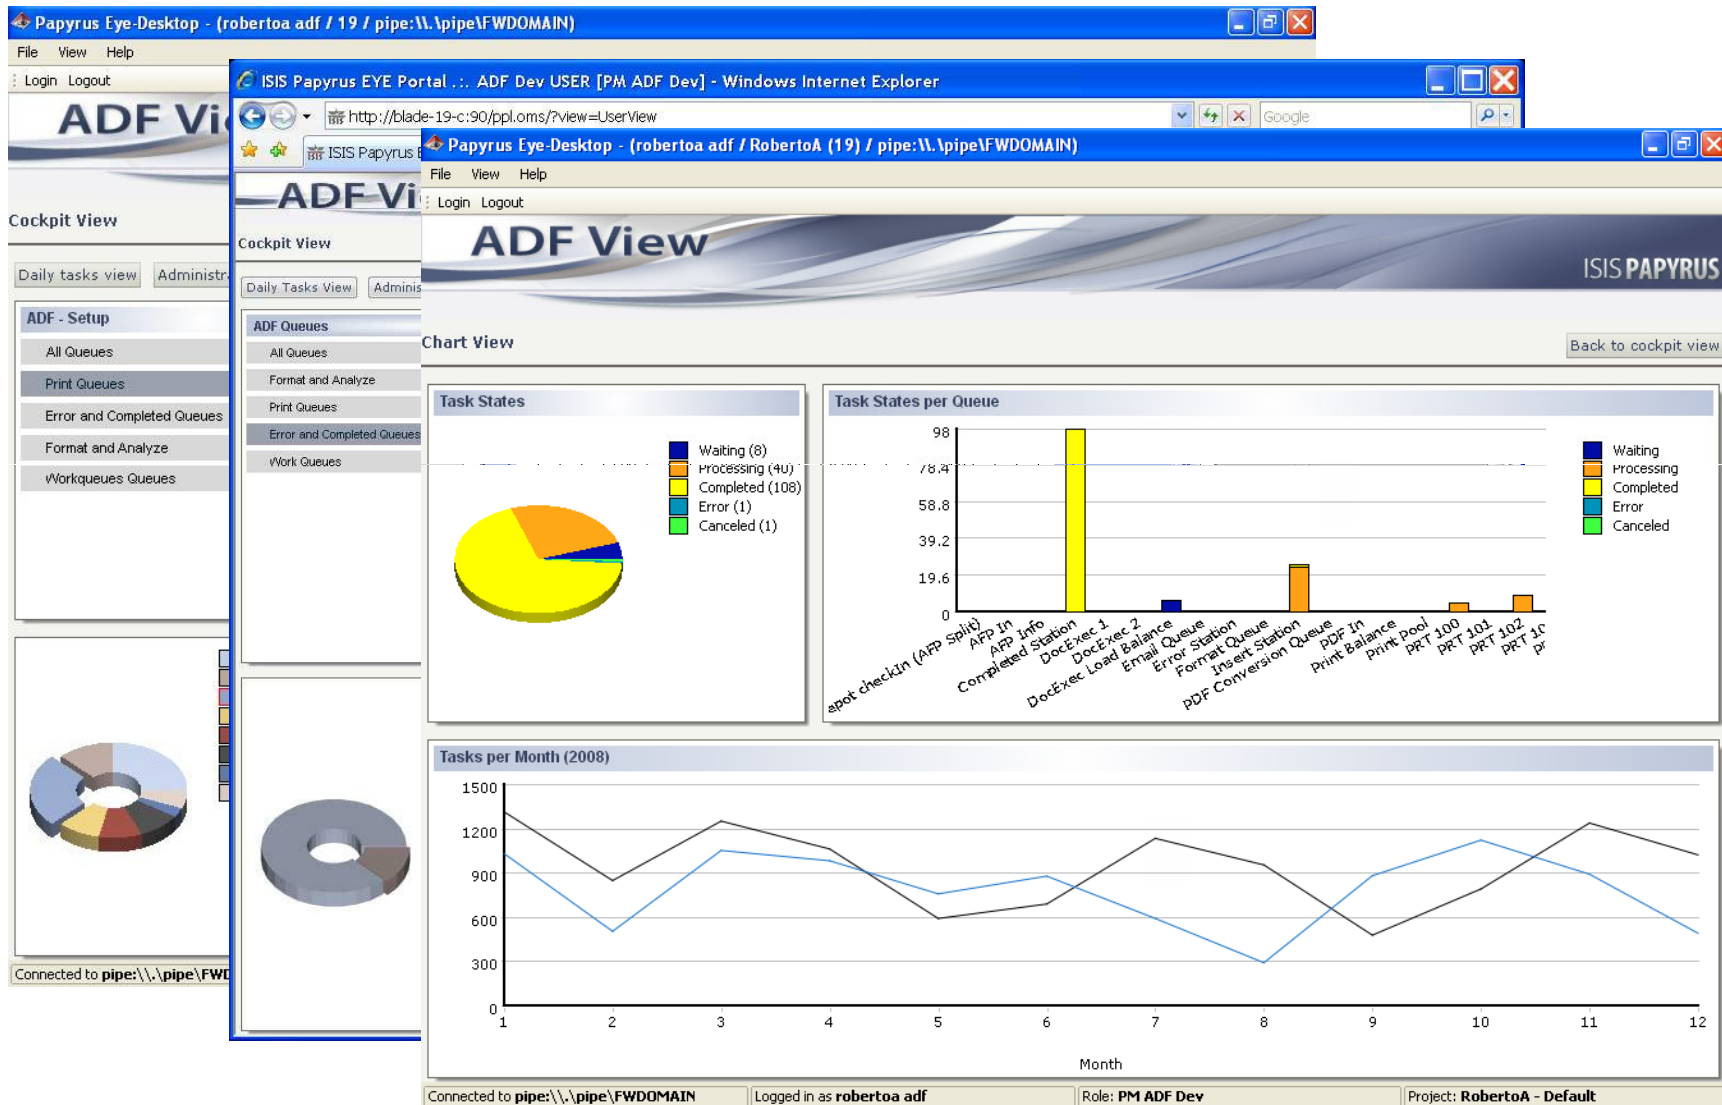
Papyrus Eye-Desktop - (robertoa adf / 19 / pipe:\\.\pipe\FWDOMAIN)

File View Help

Login Logout

ADF Vi

Cockpit View

Daily tasks view Administr

ADF - Setup

All Queues

Print Queues

Error and Completed Queues

Format and Analyze

Workqueues Queues

Connected to pipe:\\.\pipe\FWD

ISIS Papyrus EYE Portal .:. ADF Dev USER [PM ADF Dev] - Windows Internet Explorer

http://blade-19-c:90/ppl.oms/?view=UserView

Google

ISIS Papyrus E

ADF Vi

Cockpit View

Daily Tasks View Adminis

ADF Queues

All Queues

Format and Analyze

Print Queues

Error and Completed Queues

Work Queues

Papyrus Eye-Desktop - (robertoa adf / RobertoA (19) / pipe:\\.\pipe\FWDOMAIN)

File View Help

Login Logout

ADF View

ISIS PAPYRUS

Chart View

Back to cockpit view

Task States

Waiting (8)
Processing (40)
Completed (108)
Error (1)
Canceled (1)

Task States per Queue

98
78.4
58.8
39.2
19.6
0

apot checkIn (AFP Split)
AFP In
AFP Info
Completed Station
DocExec 1
DocExec 2
DocExec Load Balance
Email Queue
Error Station
Format Queue
Insert Station
PDF Conversion Queue
PDF In
Print Balance
Print Pool
PRT 100
PRT 101
PRT 102
PRT 10
Pr

Waiting
Processing
Completed
Error
Canceled

Tasks per Month (2008)

1500
1200
900
600
300
0

1 2 3 4 5 6 7 8 9 10 11 12

Month

Connected to pipe:\\.\pipe\FWDOMAIN | Logged in as robertoa adf | Role: PM ADF Dev | Project: RobertoA - Default